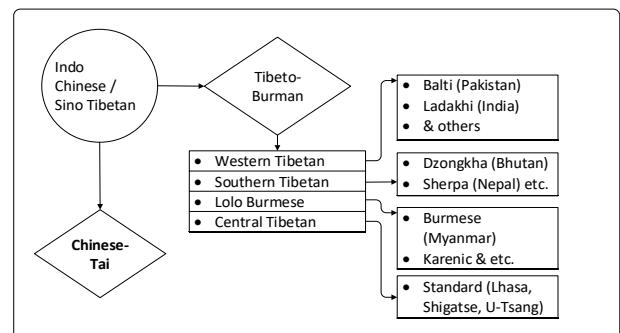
Indo Chinese / Sino Tibetan

Tibeto-Burman

Chinese-Tai

- Western Tibetan
- Southern Tibetan
- Lolo Burmese
- Central Tibetan

- Balti (Pakistan)
- Ladakhi (India)
- & others

- Dzongkha (Bhutan)
- Sherpa (Nepal) etc.

- Burmese (Myanmar)
- Karenic & etc.

- Standard (Lhasa, Shigatse, U-Tsang)